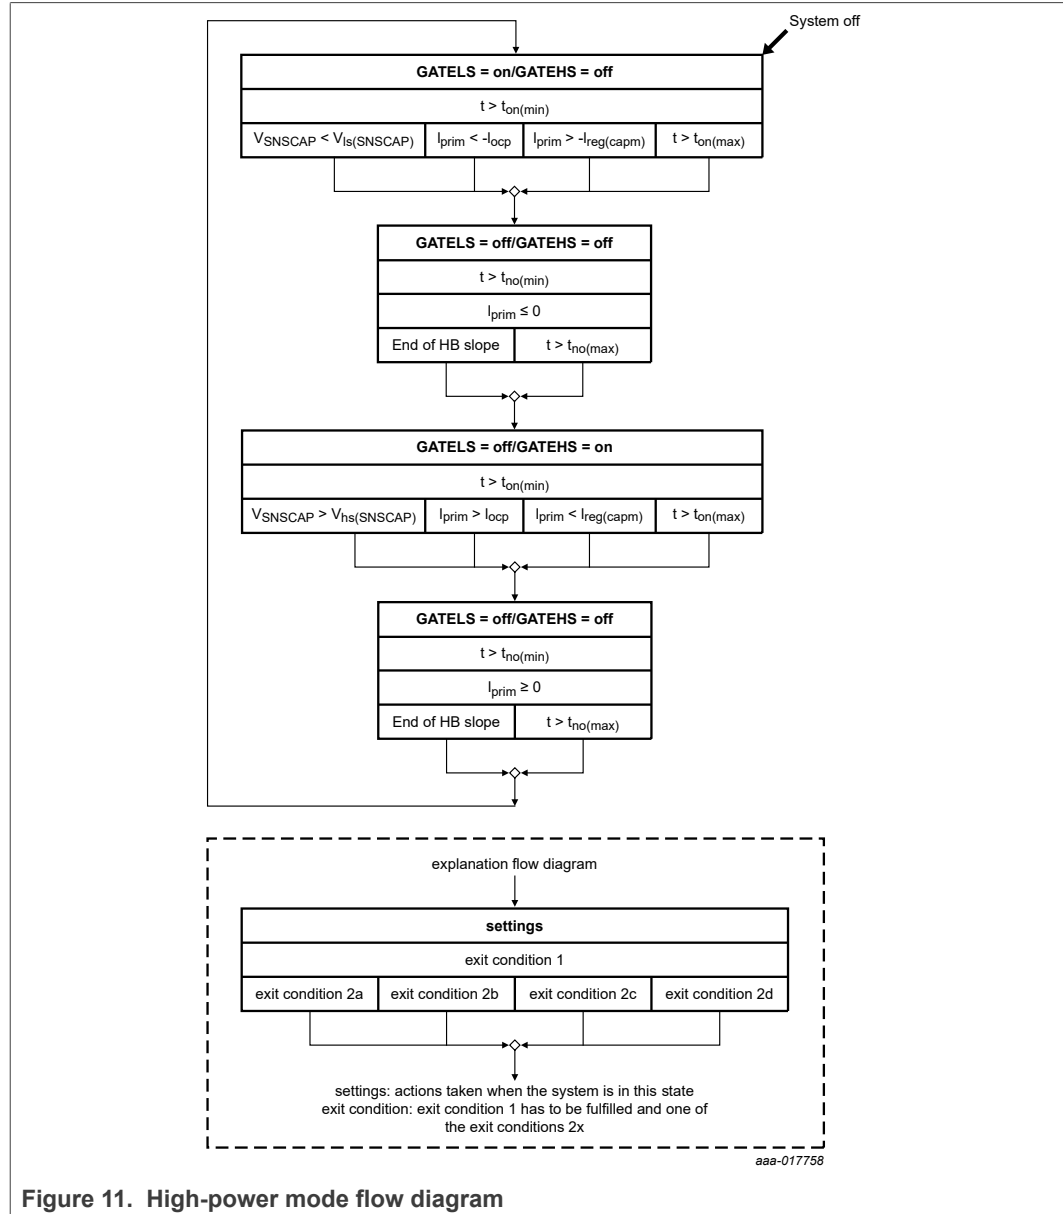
System off

GATELS = on/GATEHS = off

t > $t_{on(min)}$

| $V_{SNSCAP} < V_{ls(SNSCAP)}$ | $I_{prim} < -I_{ocp}$ | $I_{prim} > -I_{reg(capm)}$ | $t > t_{on(max)}$ |
|---|---|---|---|

GATELS = off/GATEHS = off

t > $t_{no(min)}$

$I_{prim} \leq 0$

| End of HB slope | $t > t_{no(max)}$ |
|---|---|

GATELS = off/GATEHS = on

t > $t_{on(min)}$

| $V_{SNSCAP} > V_{hs(SNSCAP)}$ | $I_{prim} > I_{ocp}$ | $I_{prim} < I_{reg(capm)}$ | $t > t_{on(max)}$ |
|---|---|---|---|

GATELS = off/GATEHS = off

t > $t_{no(min)}$

$I_{prim} \geq 0$

| End of HB slope | $t > t_{no(max)}$ |
|---|---|

explanation flow diagram

settings

exit condition 1

| exit condition 2a | exit condition 2b | exit condition 2c | exit condition 2d |
|---|---|---|---|

settings: actions taken when the system is in this state
exit condition: exit condition 1 has to be fulfilled and one of the exit conditions 2x

aaa-017758

Figure 11. High-power mode flow diagram